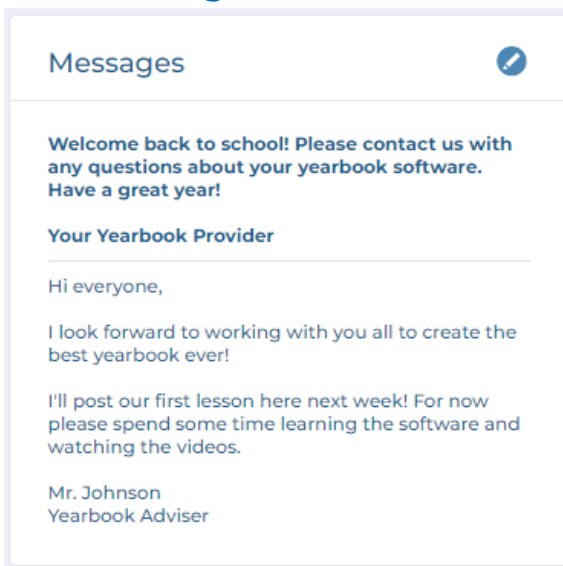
Messages

Welcome back to school! Please contact us with any questions about your yearbook software. Have a great year!

Your Yearbook Provider

Hi everyone,

I look forward to working with you all to create the best yearbook ever!

I'll post our first lesson here next week! For now please spend some time learning the software and watching the videos.

Mr. Johnson
Yearbook Adviser